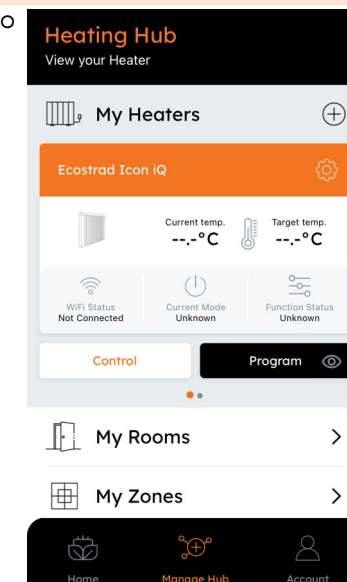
o

Heating Hub
View your Heater

My Heaters

Ecostrad Icon iQ

Current temp.
--.-°C

Target temp.
--.-°C

WiFi Status
Not Connected

Current Mode
Unknown

Function Status
Unknown

Control

Program

My Rooms

My Zones

Home

Manage Hub

Account